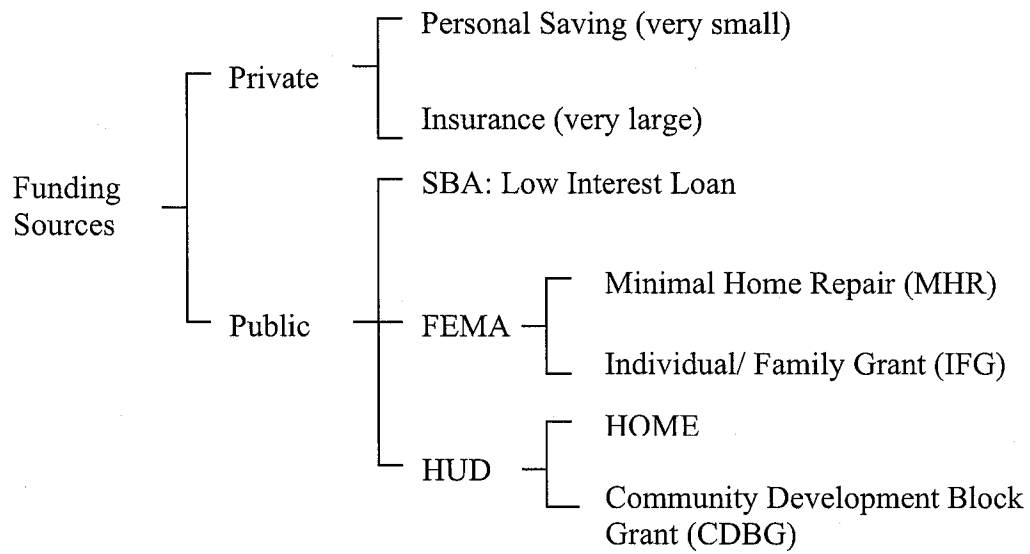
Funding Sources

Private

Personal Saving (very small)

Insurance (very large)

Public

SBA: Low Interest Loan

FEMA

Minimal Home Repair (MHR)

Individual/ Family Grant (IFG)

HUD

HOME

Community Development Block Grant (CDBG)